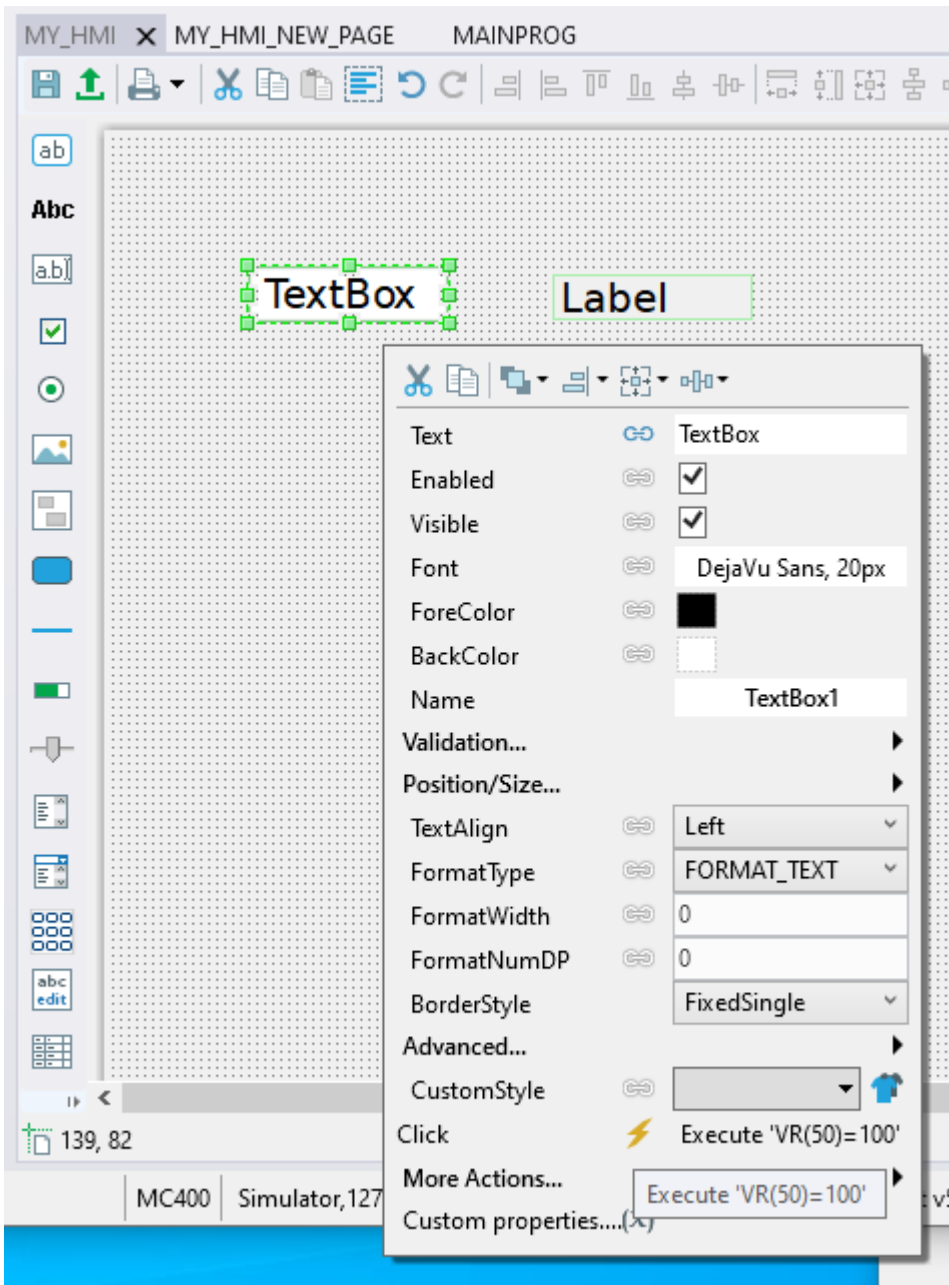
MY_HMI ✕ MY_HMI_NEW_PAGE MAINPROG

ab
Abc
a.b

TextBox
Label

Text TextBox
Enabled ✓
Visible ✓
Font DejaVu Sans, 20px
ForeColor
BackColor
Name TextBox1
Validation...
Position/Size...
TextAlign Left
FormatType FORMAT_TEXT
FormatWidth 0
FormatNumDP 0
BorderStyle FixedSingle
Advanced...
CustomStyle
Click Execute 'VR(50)=100'
More Actions...
Execute 'VR(50)=100'
Custom properties....(x)

abc edit

139, 82

MC400 Simulator,127